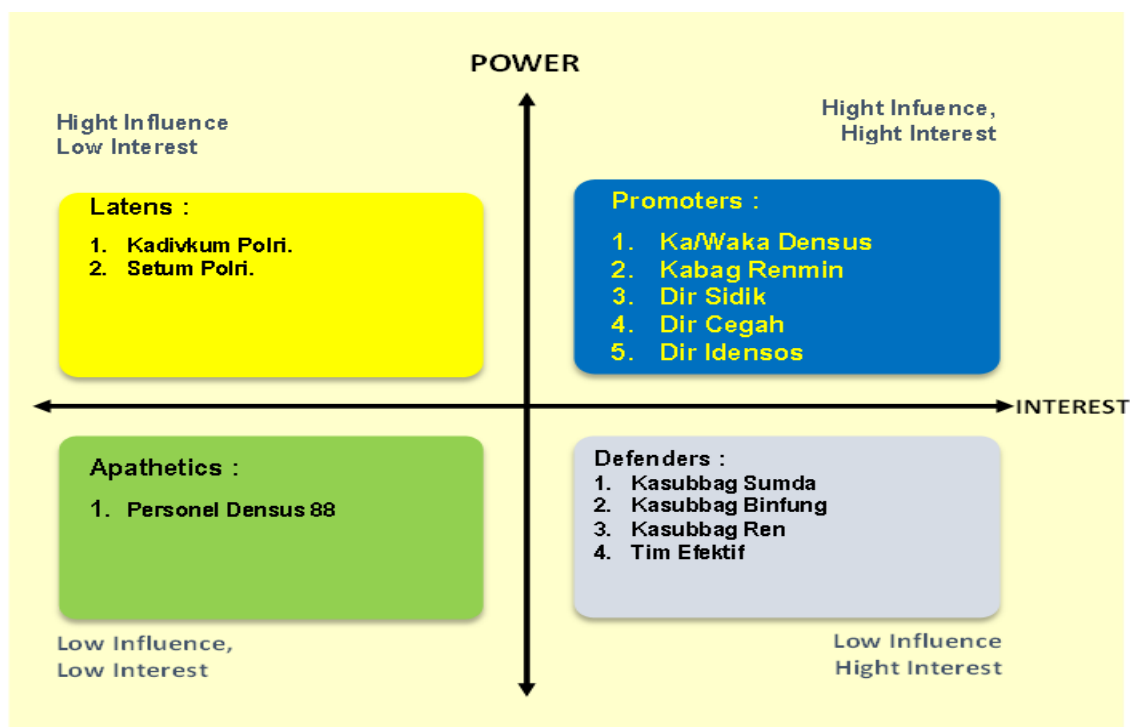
POWER

Hight Influence
Low Interest

Hight Infuence,
Hight Interest

Latens :
1. Kadivkum Polri.
2. Setum Polri.

Promoters :
1. Ka/Waka Densus
2. Kabag Renmin
3. Dir Sidik
4. Dir Cegah
5. Dir Idensos

INTEREST

Apathetics :
1. Personel Densus 88

Defenders :
1. Kasubbag Sumda
2. Kasubbag Binfung
3. Kasubbag Ren
4. Tim Efektif

Low Influence,
Low Interest

Low Influence
Hight Interest